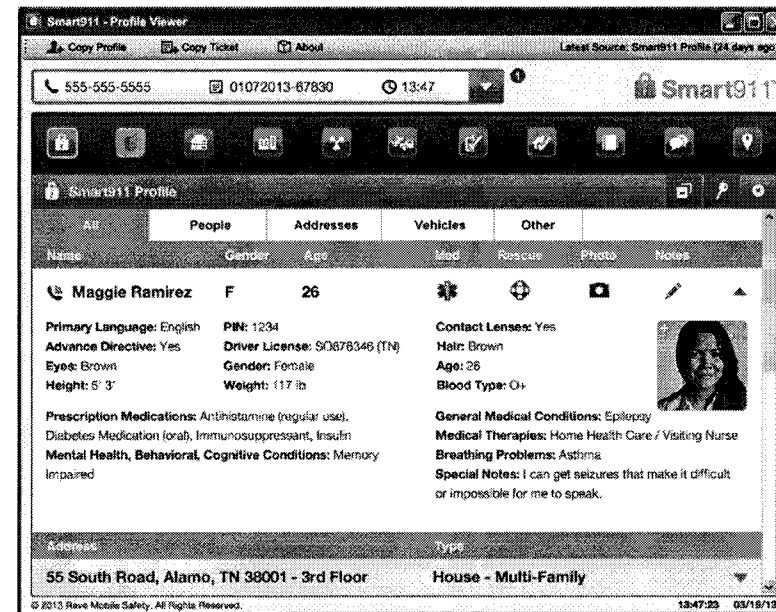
Smart911 - Profile Viewer

Copy Profile Copy Ticket About Latest Source: Smart911 Profile (24 days ago

555-555-5555 01072013-67830 13:47

Smart911

Smart911 Profile

| All | People | Addresses | Vehicles | Other |
|---|---|---|---|---|

Name Gender Age Med Rescue Photo Notes

Maggie Ramirez F 26

Primary Language: English
Advance Directive: Yes
Eyes: Brown
Height: 5' 3"

PIN: 1234
Driver License: SO678346 (TN)
Gender: Female
Weight: 117 lb

Contact Lenses: Yes
Hair: Brown
Age: 26
Blood Type: O+

Prescription Medications: Antihistamine (regular use), Diabetes Medication (oral), Immunosuppressant, Insulin
Mental Health, Behavioral, Cognitive Conditions: Memory Impaired

General Medical Conditions: Epilepsy
Medical Therapies: Home Health Care / Visiting Nurse
Breathing Problems: Asthma
Special Notes: I can get seizures that make it difficult or impossible for me to speak.

Address Type

55 South Road, Alamo, TN 38001 - 3rd Floor House - Multi-Family

© 2013 Rave Mobile Safety. All Rights Reserved. 13:47:23 03/19/13